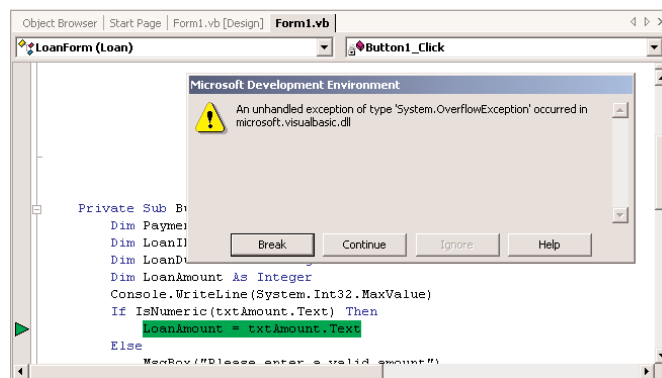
Object Browser | Start Page | Form1.vb [Design] | Form1.vb

LoanForm (Loan)

Button1_Click

Microsoft Development Environment

An unhandled exception of type 'System.OverflowException' occurred in microsoft.visualbasic.dll

Break

Continue

Ignore

Help

Private Sub Bu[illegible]
Dim Paymen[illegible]
Dim LoanI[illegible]
Dim LoanD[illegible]
Dim LoanAmount As Integer
Console.WriteLine(System.Int32.MaxValue)
If IsNumeric(txtAmount.Text) Then
LoanAmount = txtAmount.Text
Else
MsgBox("Please enter a valid amount")